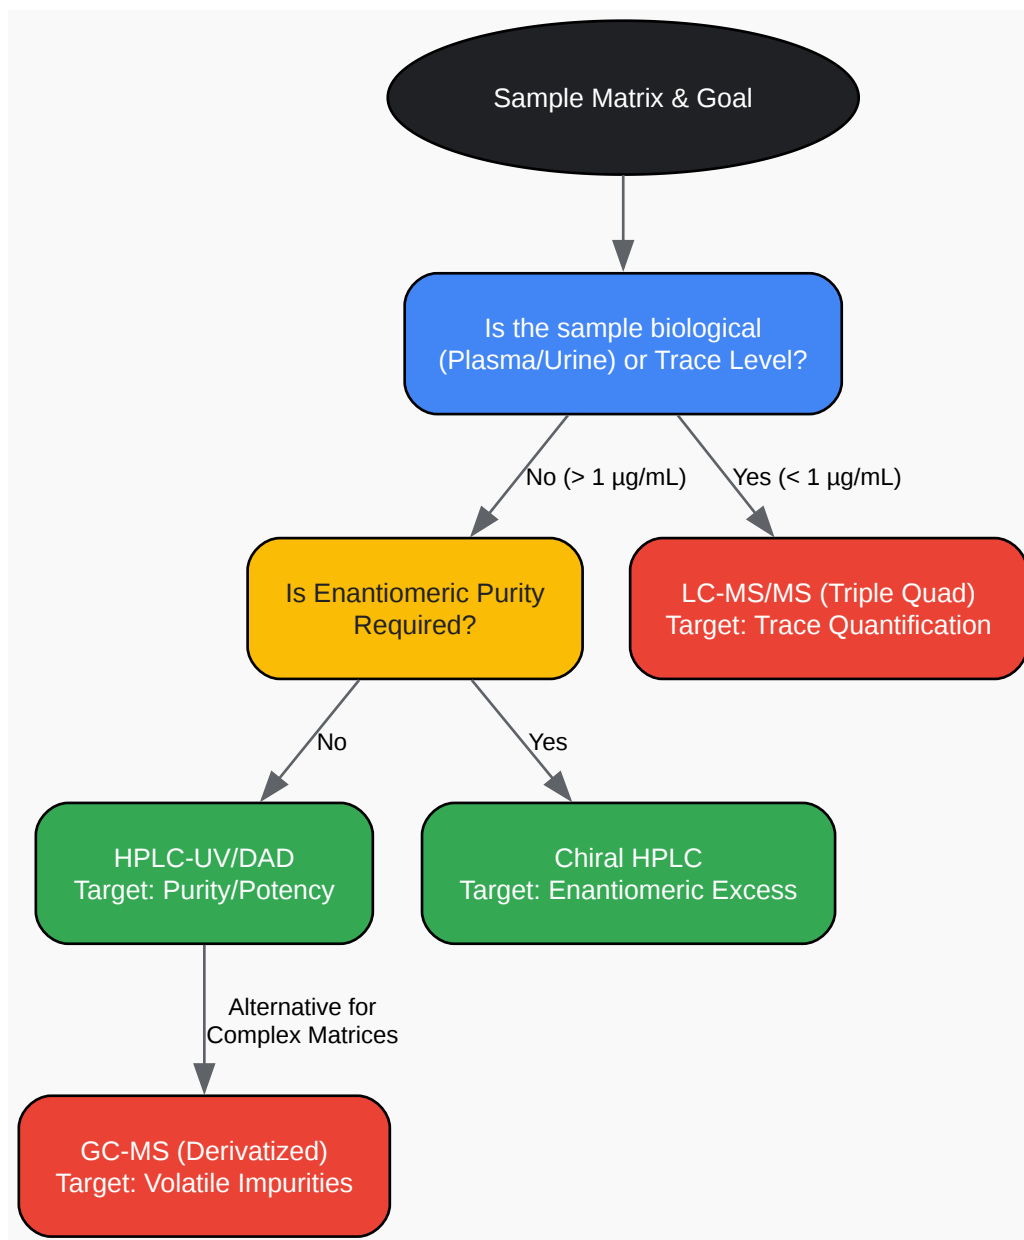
Sample Matrix & Goal

Is the sample biological (Plasma/Urine) or Trace Level?

No (> 1 µg/mL)

Yes (< 1 µg/mL)

Is Enantiomeric Purity Required?

LC-MS/MS (Triple Quad)
Target: Trace Quantification

No

Yes

HPLC-UV/DAD
Target: Purity/Potency

Chiral HPLC
Target: Enantiomeric Excess

Alternative for Complex Matrices

GC-MS (Derivatized)
Target: Volatile Impurities